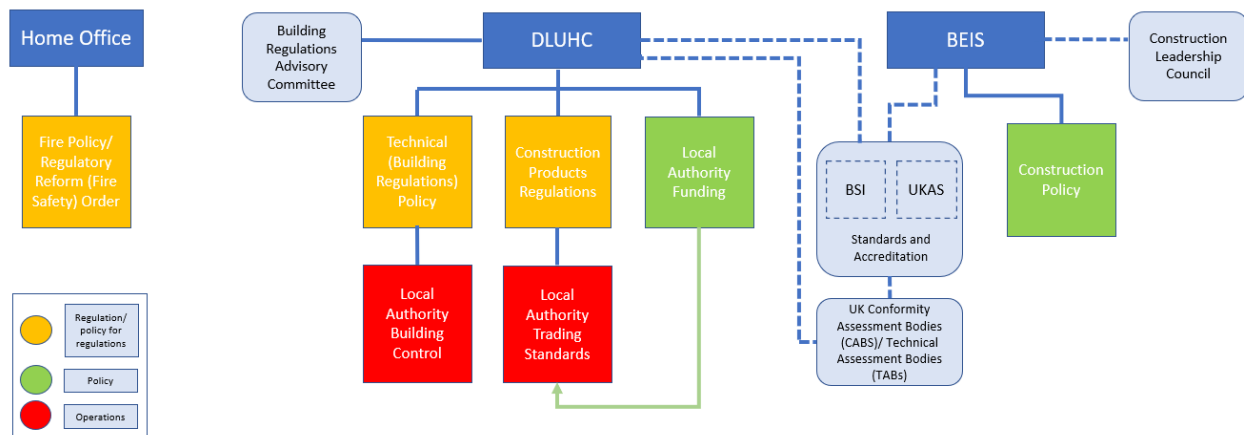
Home Office

Fire Policy/ Regulatory Reform (Fire Safety) Order

Building Regulations Advisory Committee

DLUHC

Technical (Building Regulations) Policy

Construction Products Regulations

Local Authority Funding

Local Authority Building Control

Local Authority Trading Standards

BEIS

Construction Leadership Council

BSI

UKAS

Standards and Accreditation

Construction Policy

UK Conformity Assessment Bodies (CABS)/ Technical Assessment Bodies (TABs)

Regulation/ policy for regulations

Policy

Operations